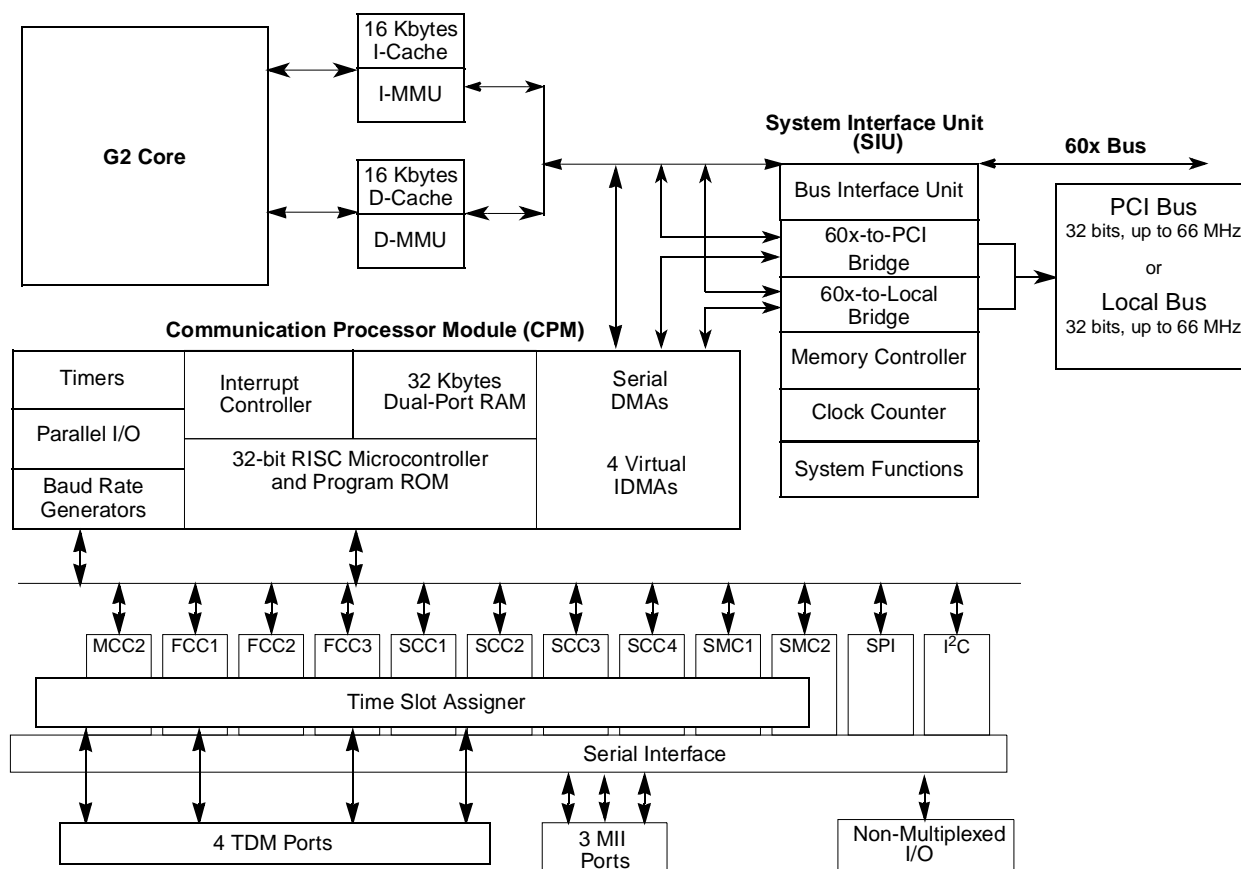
16 Kbytes
I-Cache

I-MMU

G2 Core

16 Kbytes
D-Cache

D-MMU

System Interface Unit
(SIU)

60x Bus

Bus Interface Unit

60x-to-PCI
Bridge

60x-to-Local
Bridge

Memory Controller

Clock Counter

System Functions

PCI Bus
32 bits, up to 66 MHz

or

Local Bus
32 bits, up to 66 MHz

Communication Processor Module (CPM)

Timers

Parallel I/O

Baud Rate
Generators

Interrupt
Controller

32 Kbytes
Dual-Port RAM

32-bit RISC Microcontroller
and Program ROM

Serial
DMAs

4 Virtual
IDMAs

MCC2 FCC1 FCC2 FCC3 SCC1 SCC2 SCC3 SCC4 SMC1 SMC2 SPI $I^2C$

Time Slot Assigner

Serial Interface

4 TDM Ports

3 MII
Ports

Non-Multiplexed
I/O